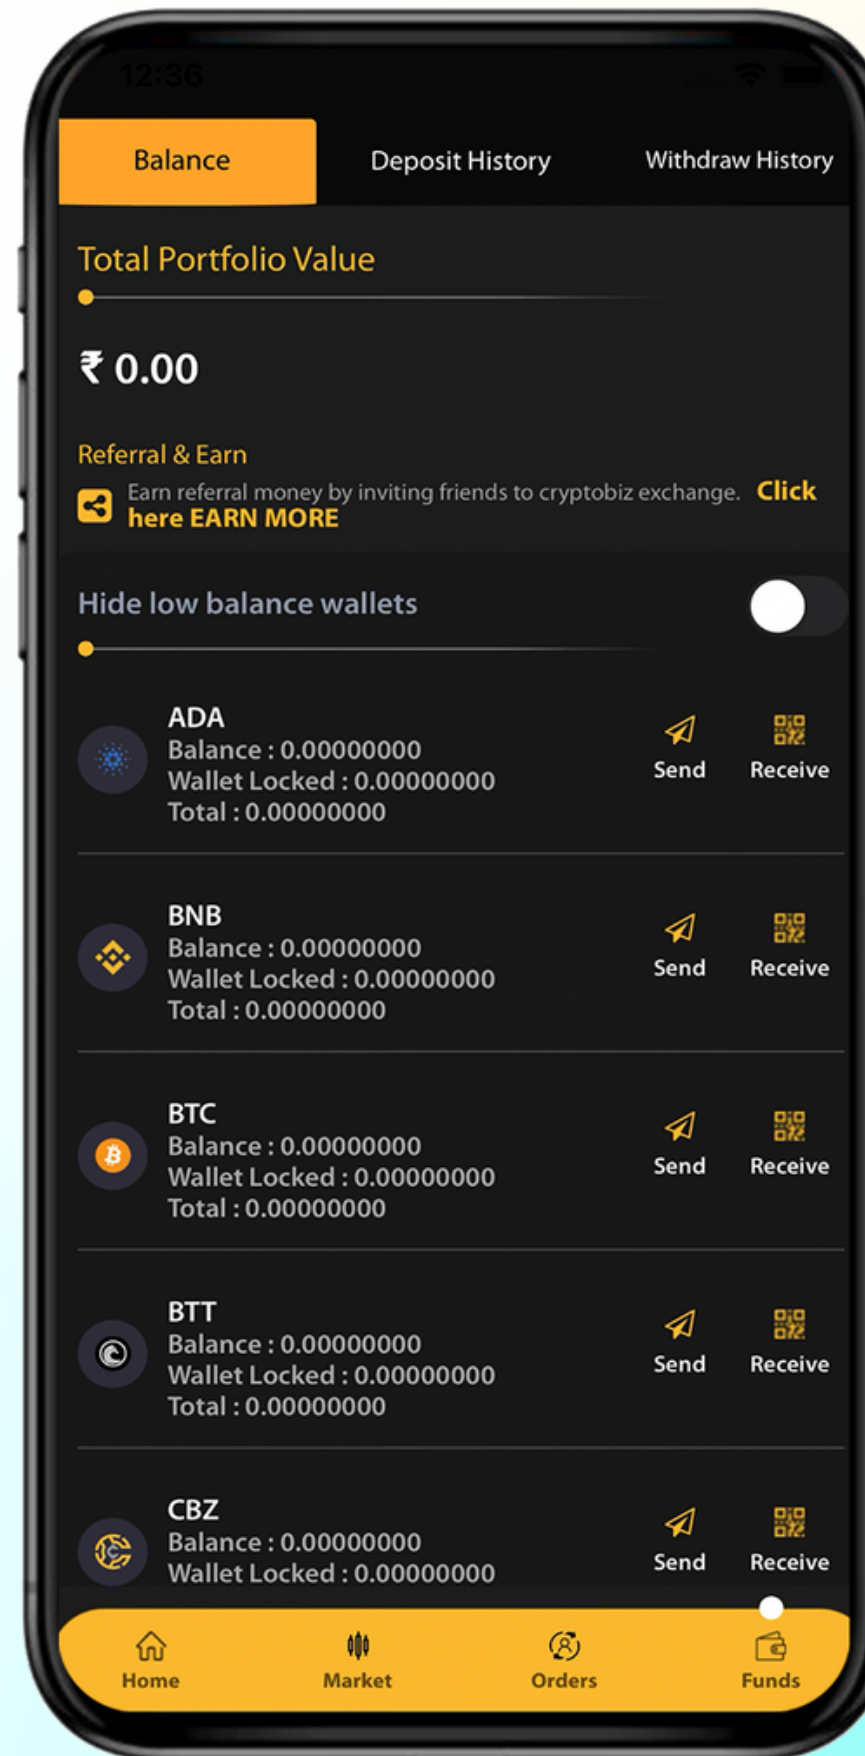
12:36

Balance
Deposit History
Withdraw History

Total Portfolio Value

₹ 0.00

Referral & Earn

Earn referral money by inviting friends to cryptobiz exchange. Click here EARN MORE

Hide low balance wallets

ADA
Balance : 0.00000000
Wallet Locked : 0.00000000
Total : 0.00000000
Send
Receive

BNB
Balance : 0.00000000
Wallet Locked : 0.00000000
Total : 0.00000000
Send
Receive

BTC
Balance : 0.00000000
Wallet Locked : 0.00000000
Total : 0.00000000
Send
Receive

BTT
Balance : 0.00000000
Wallet Locked : 0.00000000
Total : 0.00000000
Send
Receive

CBZ
Balance : 0.00000000
Wallet Locked : 0.00000000
Send
Receive

Home
Market
Orders
Funds